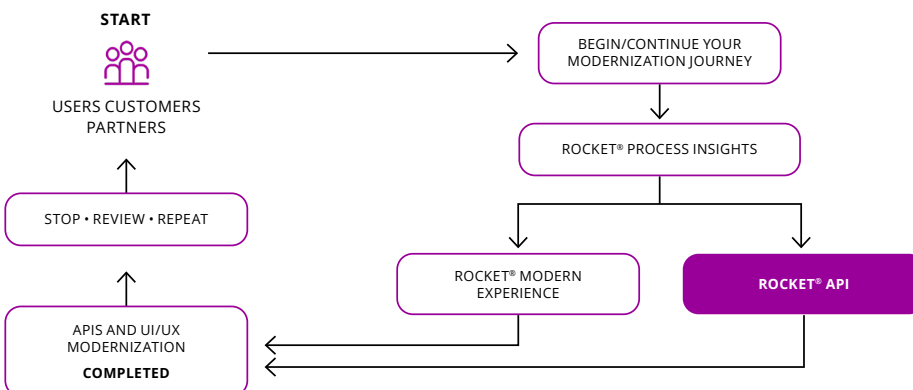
START

USERS CUSTOMERS PARTNERS

BEGIN/CONTINUE YOUR MODERNIZATION JOURNEY

ROCKET® PROCESS INSIGHTS

STOP • REVIEW • REPEAT

ROCKET® MODERN EXPERIENCE

ROCKET® API

APIS AND UI/UX MODERNIZATION

COMPLETED